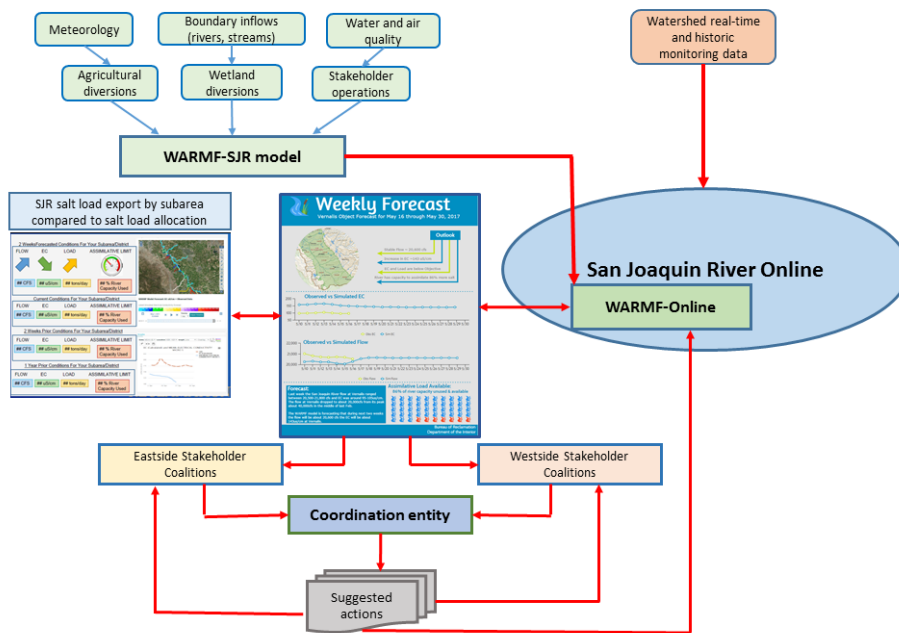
Meteorology

Boundary inflows (rivers, streams)

Water and air quality

Watershed real-time and historic monitoring data

Agricultural diversions

Wetland diversions

Stakeholder operations

WARMF-SJR model

SJR salt load export by subarea compared to salt load allocation

2 Weeks Forecasted Conditions For Your Subarea/District

| FLOW | EC | LOAD | ASSIMILATIVE LIMIT |
|---|---|---|---|
| ## CFS | ## uS/cm | ## tons/day | ##% River Capacity Used |

Current Conditions For Your Subarea/District

| FLOW | EC | LOAD | ASSIMILATIVE LIMIT |
|---|---|---|---|
| ## CFS | ## uS/cm | ## tons/day | ##% River Capacity Used |

2 Weeks Prior Conditions For Your Subarea/District

| FLOW | EC | LOAD | ASSIMILATIVE LIMIT |
|---|---|---|---|
| ## CFS | ## uS/cm | ## tons/day | ##% River Capacity Used |

1 Year Prior Conditions For Your Subarea/District

| FLOW | EC | LOAD | ASSIMILATIVE LIMIT |
|---|---|---|---|
| ## CFS | ## uS/cm | ## tons/day | ##% River Capacity Used |

Weekly Forecast

Vernalis Object Forecast for May 16 through May 30, 2017

Outlook

Observed vs Simulated EC

Observed vs Simulated Flow

Forecast:

Assimilative Load Available:

Bureau of Reclamation
Department of the Interior

San Joaquin River Online

WARMF-Online

Eastside Stakeholder Coalitions

Westside Stakeholder Coalitions

Coordination entity

Suggested actions